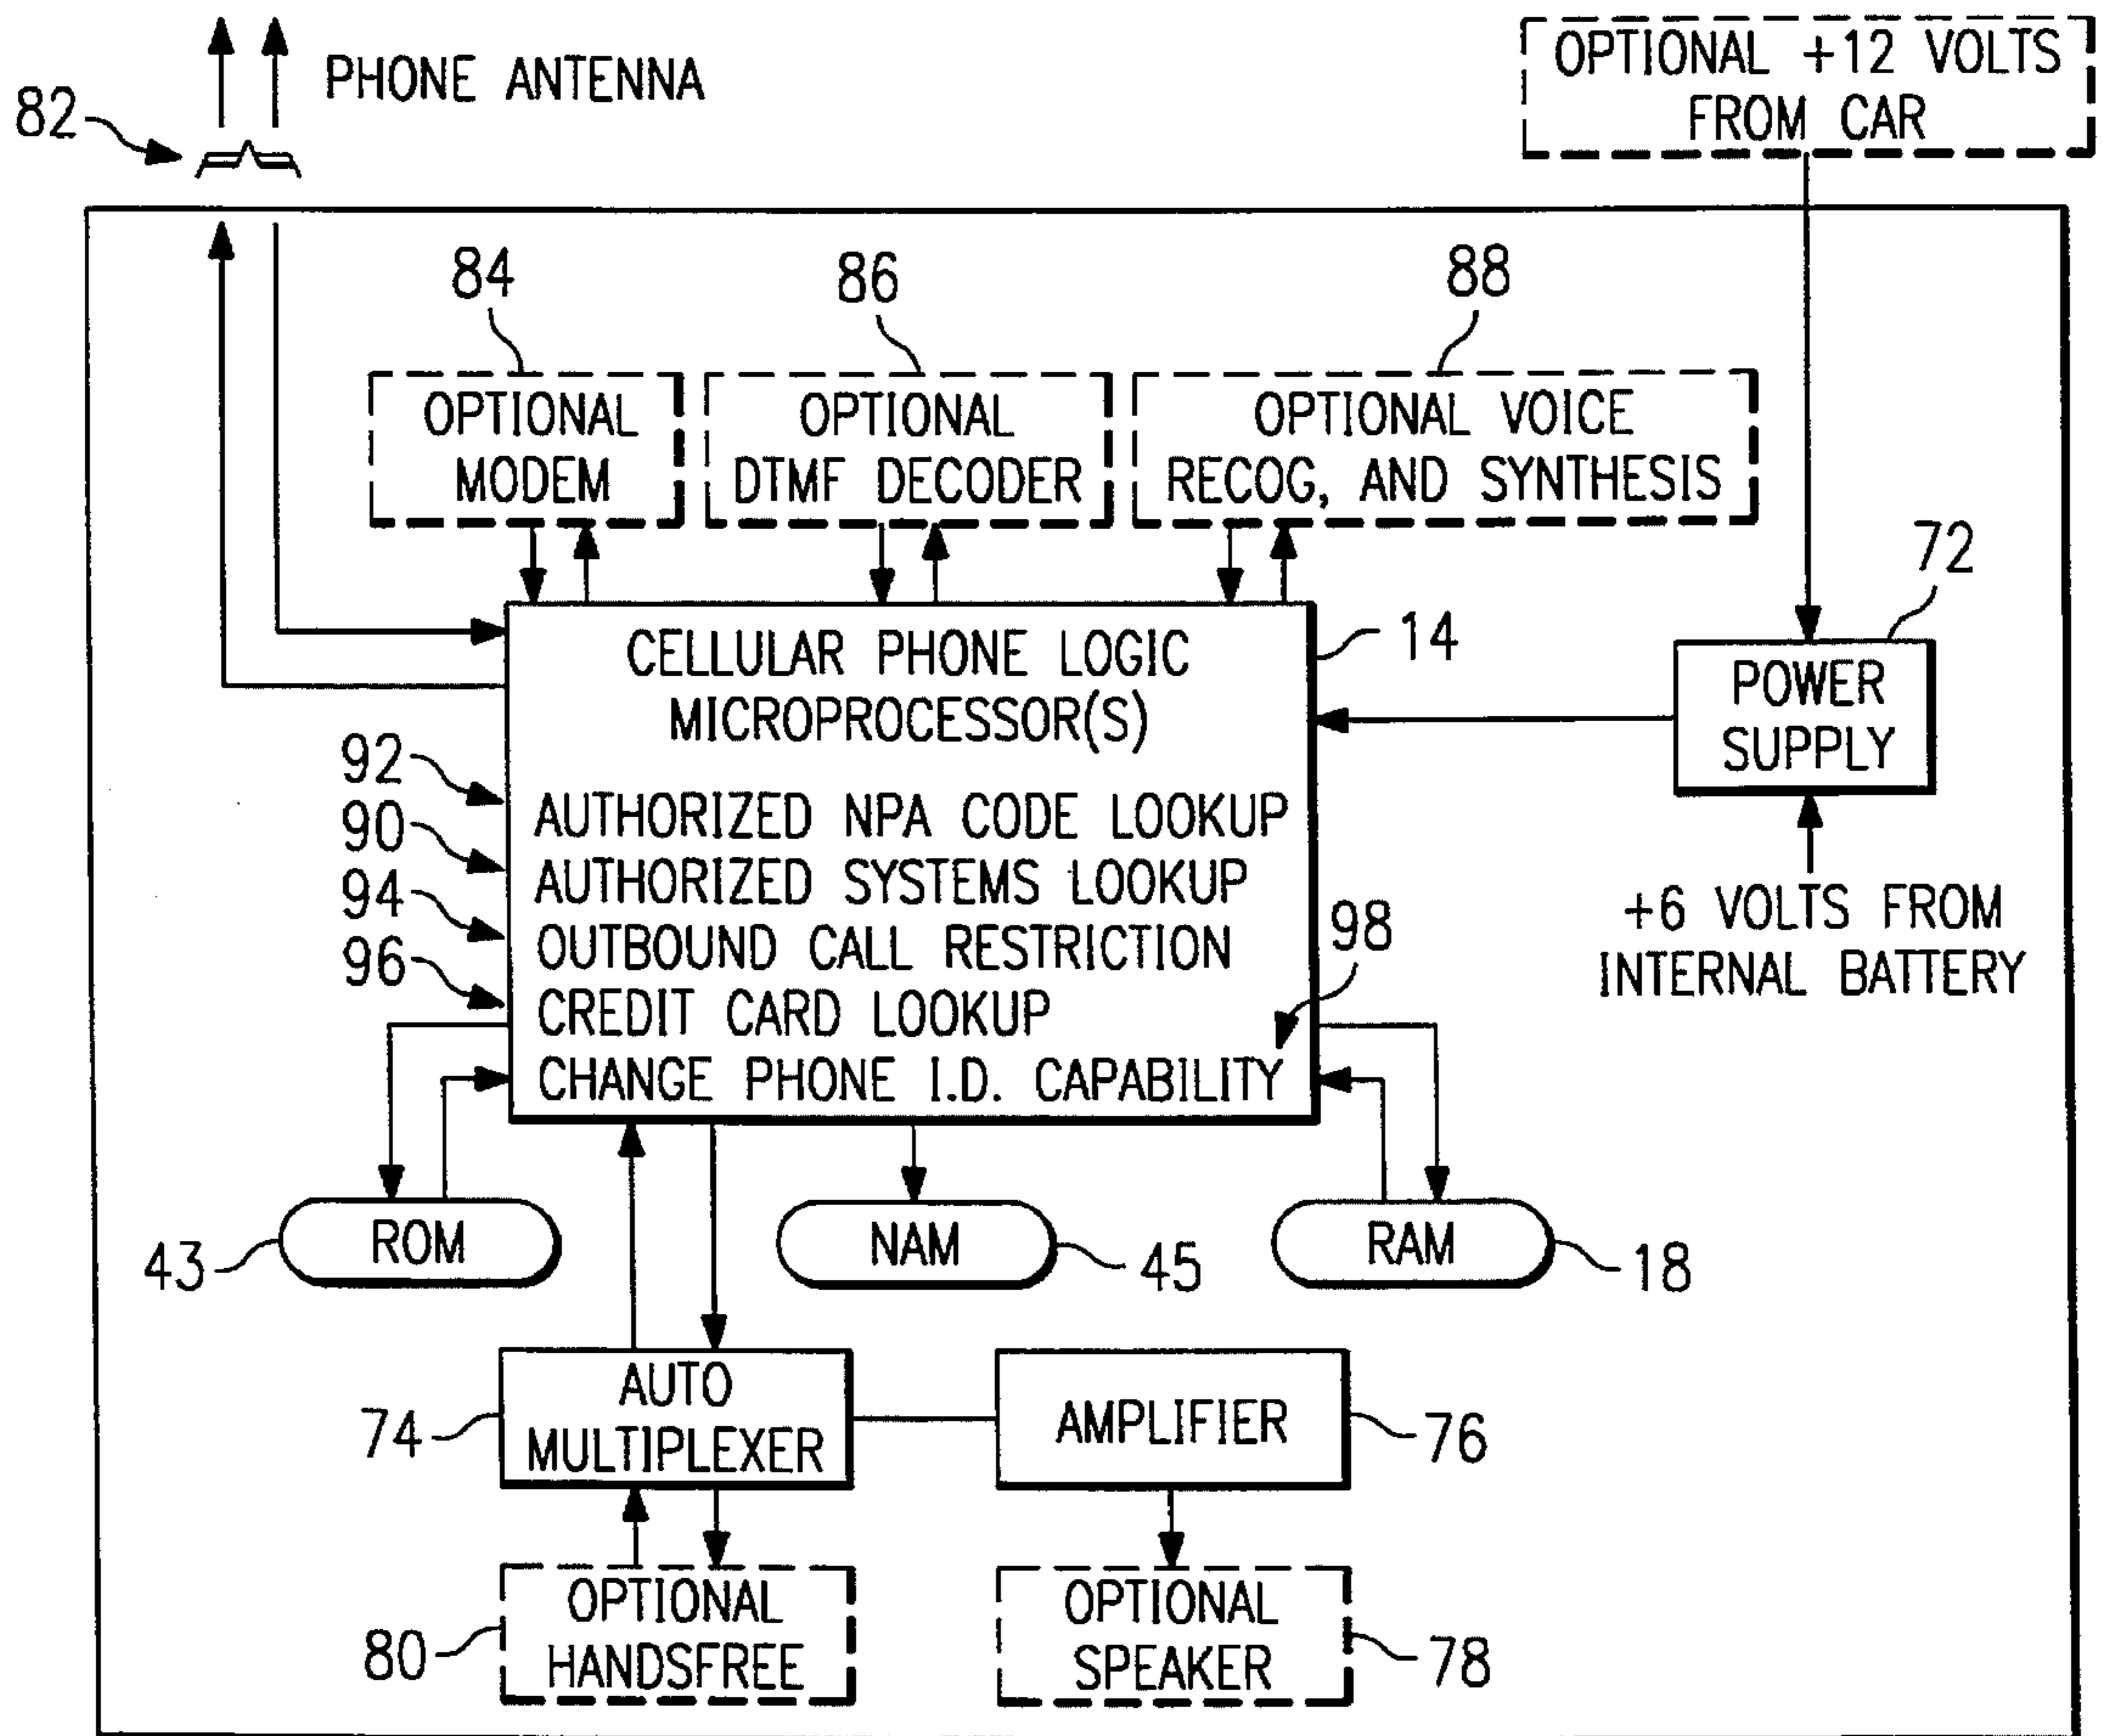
82
PHONE ANTENNA

OPTIONAL +12 VOLTS FROM CAR

84
OPTIONAL MODEM

86
OPTIONAL DTMF DECODER

88
OPTIONAL VOICE RECOG, AND SYNTHESIS

72
POWER SUPPLY

+6 VOLTS FROM INTERNAL BATTERY

14
CELLULAR PHONE LOGIC MICROPROCESSOR(S)

92
90
94
96
AUTHORIZED NPA CODE LOOKUP
AUTHORIZED SYSTEMS LOOKUP
OUTBOUND CALL RESTRICTION
CREDIT CARD LOOKUP
CHANGE PHONE I.D. CAPABILITY
98

43
ROM
NAM
45
RAM
18

74
AUTO MULTIPLEXER
AMPLIFIER
76

80
OPTIONAL HANDSFREE
OPTIONAL SPEAKER
78